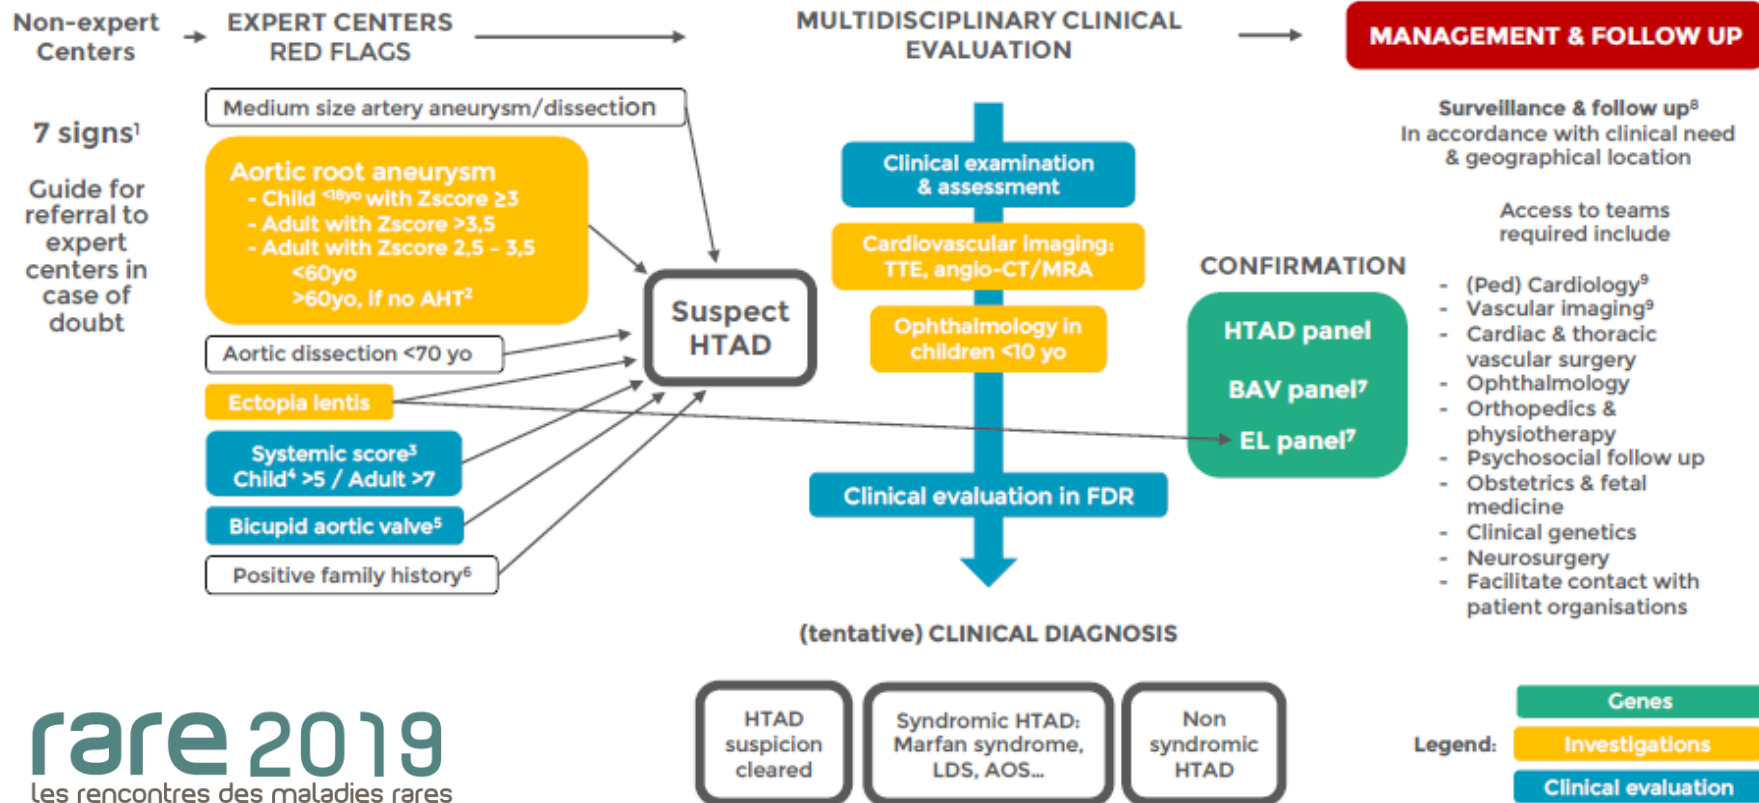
Non-expert Centers

EXPERT CENTERS RED FLAGS

MULTIDISCIPLINARY CLINICAL EVALUATION

MANAGEMENT & FOLLOW UP

7 signs$^1$

Guide for referral to expert centers in case of doubt

Medium size artery aneurysm/dissection

Aortic root aneurysm
- Child $^{<18yo}$ with Zscore ≥3
- Adult with Zscore >3,5
- Adult with Zscore 2,5 - 3,5
<60yo
>60yo, if no AHT$^2$

Aortic dissection <70 yo

Ectopia lentis

Systemic score$^3$ Child$^4$ >5 / Adult >7

Bicupid aortic valve$^5$

Positive family history$^6$

Suspect HTAD

Clinical examination & assessment

Cardiovascular imaging: TTE, angio-CT/MRA

Ophthalmology in children <10 yo

Clinical evaluation in FDR

CONFIRMATION

HTAD panel

BAV panel$^7$

EL panel$^7$

Surveillance & follow up$^8$
In accordance with clinical need & geographical location

Access to teams required include

- (Ped) Cardiology$^9$
- Vascular imaging$^9$
- Cardiac & thoracic vascular surgery
- Ophthalmology
- Orthopedics & physiotherapy
- Psychosocial follow up
- Obstetrics & fetal medicine
- Clinical genetics
- Neurosurgery
- Facilitate contact with patient organisations

(tentative) CLINICAL DIAGNOSIS

HTAD suspicion cleared

Syndromic HTAD: Marfan syndrome, LDS, AOS...

Non syndromic HTAD

rare 2019
les rencontres des maladies rares

Legend:
Genes
Investigations
Clinical evaluation